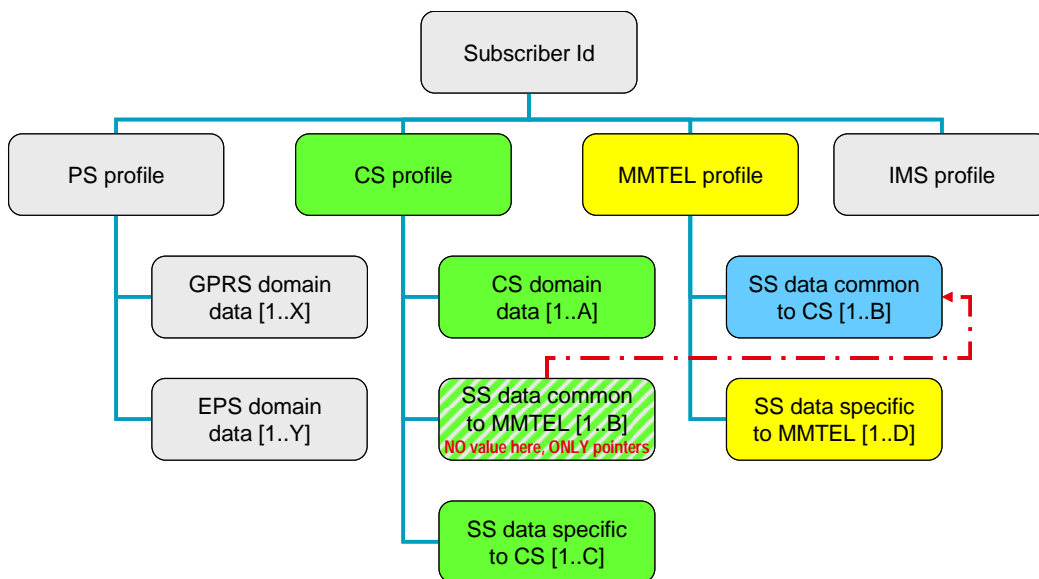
Subscriber Id

PS profile

CS profile

MMTEL profile

IMS profile

GPRS domain data [1..X]

EPS domain data [1..Y]

CS domain data [1..A]

SS data common to MMTEL [1..B]
NO value here, ONLY pointers

SS data specific to CS [1..C]

SS data common to CS [1..B]

SS data specific to MMTEL [1..D]